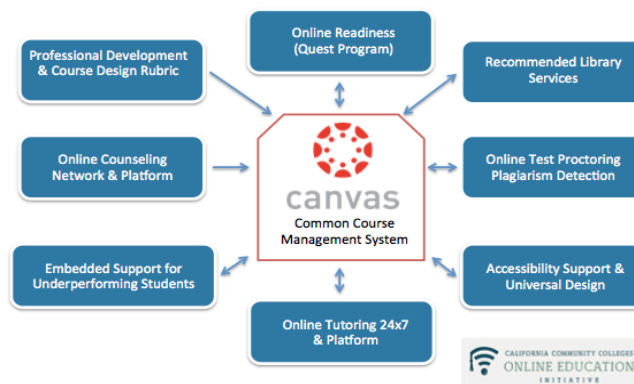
Online Readiness (Quest Program)

Professional Development & Course Design Rubric

Recommended Library Services

Online Counseling Network & Platform

canvas

Common Course Management System

Online Test Proctoring Plagiarism Detection

Embedded Support for Underperforming Students

Accessibility Support & Universal Design

Online Tutoring 24x7 & Platform

CALIFORNIA COMMUNITY COLLEGES
ONLINE EDUCATION
INITIATIVE